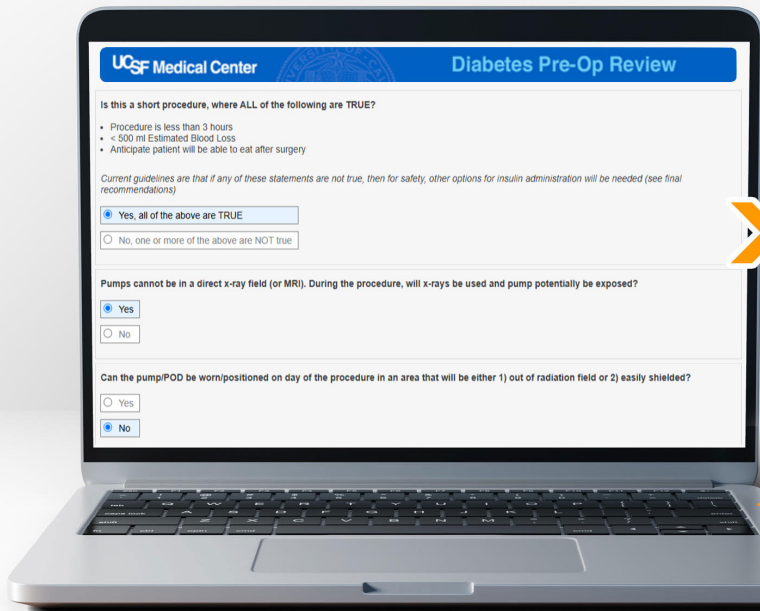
UCSF Medical Center

Diabetes Pre-Op Review

Is this a short procedure, where ALL of the following are TRUE?

- Procedure is less than 3 hours
- < 500 ml Estimated Blood Loss
- Anticipate patient will be able to eat after surgery

Current guidelines are that if any of these statements are not true, then for safety, other options for insulin administration will be needed (see final recommendations)

Yes, all of the above are TRUE

No, one or more of the above are NOT true

Pumps cannot be in a direct x-ray field (or MRI). During the procedure, will x-rays be used and pump potentially be exposed?

Yes

No

Can the pump/POD be worn/positioned on day of the procedure in an area that will be either 1) out of radiation field or 2) easily shielded?

Yes

No